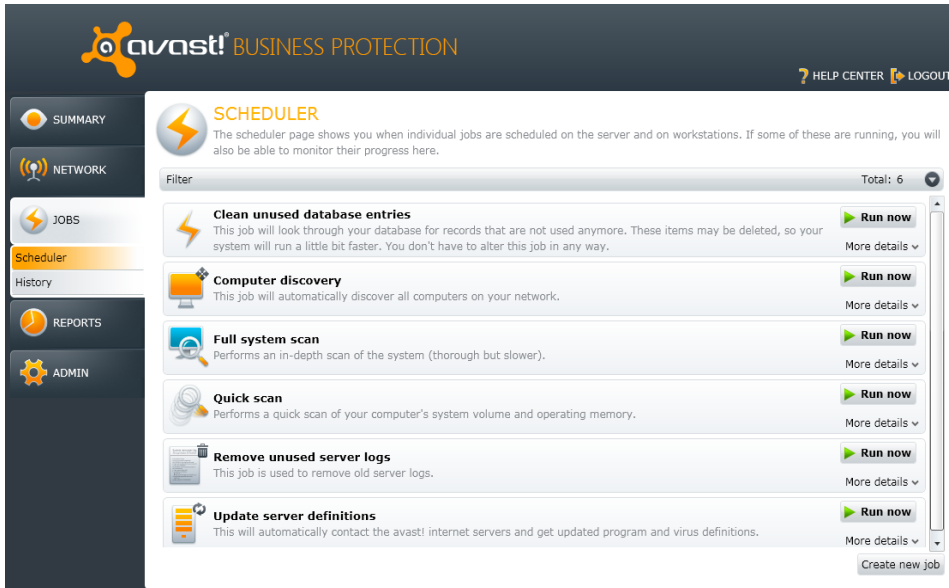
avast! BUSINESS PROTECTION

HELP CENTER LOGOUT

SUMMARY
NETWORK
JOBS
Scheduler
History
REPORTS
ADMIN

SCHEDULER
The scheduler page shows you when individual jobs are scheduled on the server and on workstations. If some of these are running, you will also be able to monitor their progress here.

Filter
Total: 6

Clean unused database entries
This job will look through your database for records that are not used anymore. These items may be deleted, so your system will run a little bit faster. You don't have to alter this job in any way.
Run now
More details

Computer discovery
This job will automatically discover all computers on your network.
Run now
More details

Full system scan
Performs an in-depth scan of the system (thorough but slower).
Run now
More details

Quick scan
Performs a quick scan of your computer's system volume and operating memory.
Run now
More details

Remove unused server logs
This job is used to remove old server logs.
Run now
More details

Update server definitions
This will automatically contact the avast! internet servers and get updated program and virus definitions.
Run now
More details

Create new job